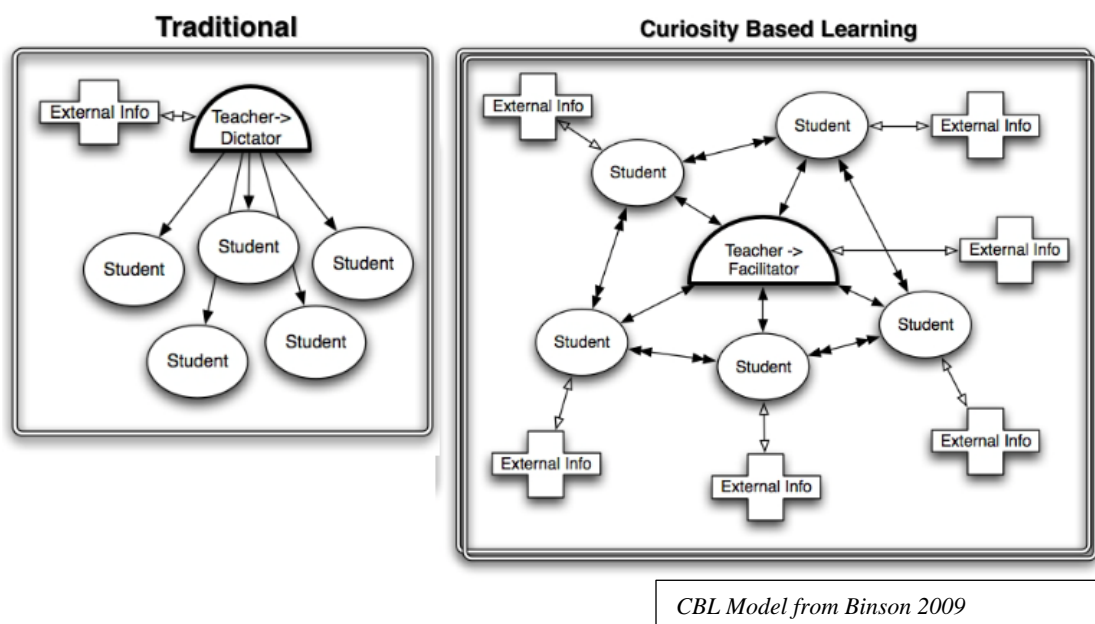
Traditional

External Info

Teacher-> Dictator

Student

Student

Student

Student

Student

Curiosity Based Learning

External Info

Student

External Info

Student

External Info

Teacher -> Facilitator

Student

Student

Student

External Info

External Info

External Info

CBL Model from Binson 2009